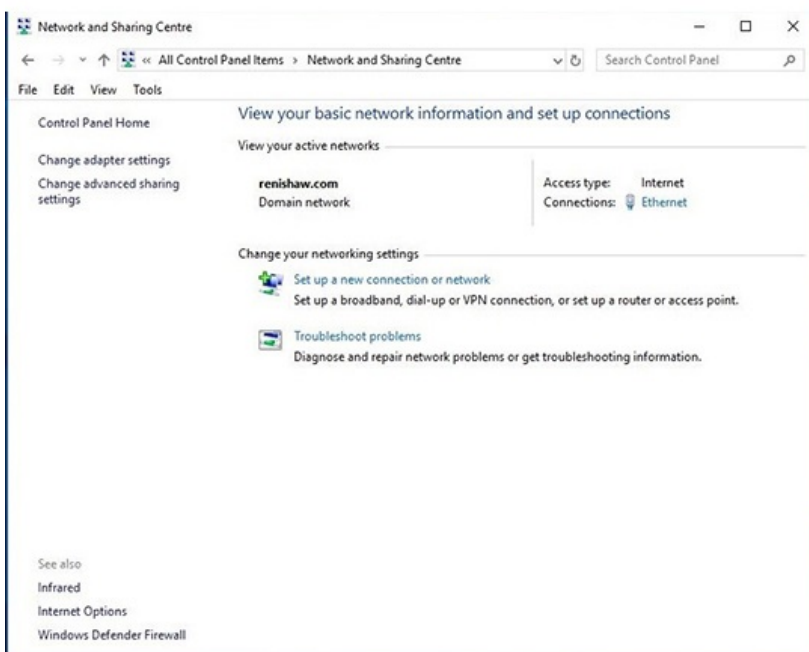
Network and Sharing Centre

« All Control Panel Items > Network and Sharing Centre

Search Control Panel

File Edit View Tools

Control Panel Home

Change adapter settings

Change advanced sharing settings

View your basic network information and set up connections

View your active networks

renishaw.com
Domain network

Access type: Internet
Connections: Ethernet

Change your networking settings

Set up a new connection or network
Set up a broadband, dial-up or VPN connection, or set up a router or access point.

Troubleshoot problems
Diagnose and repair network problems or get troubleshooting information.

See also

Infrared

Internet Options

Windows Defender Firewall